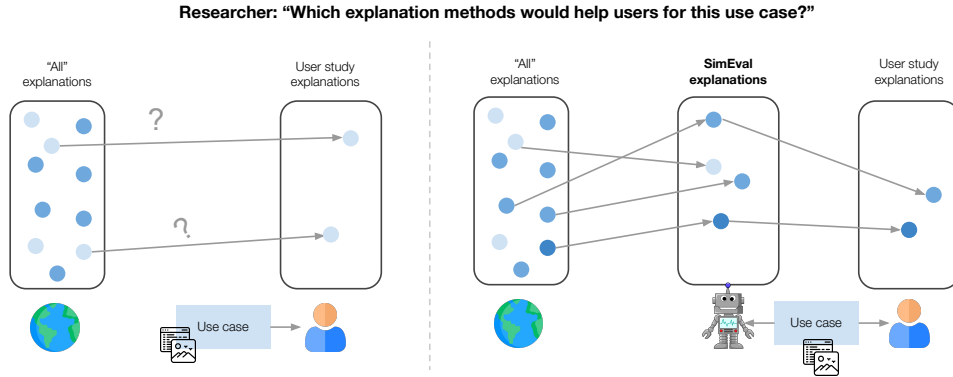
Researcher: “Which explanation methods would help users for this use case?”

“All” explanations

User study explanations

?

?

Use case

“All” explanations

SimEval explanations

User study explanations

Use case